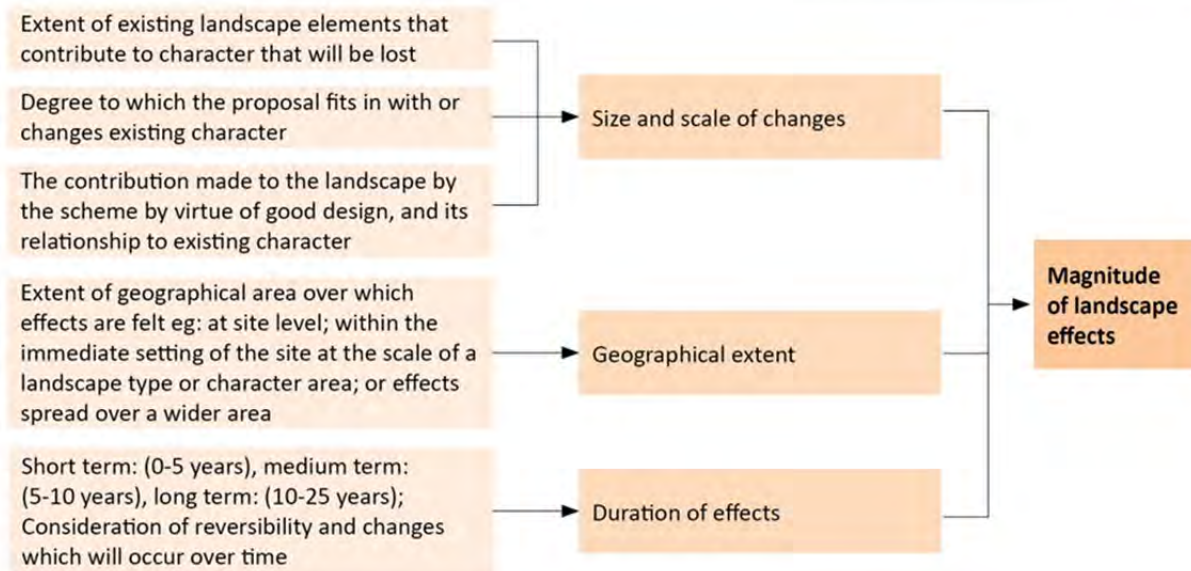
Extent of existing landscape elements that contribute to character that will be lost

Degree to which the proposal fits in with or changes existing character

The contribution made to the landscape by the scheme by virtue of good design, and its relationship to existing character

Size and scale of changes

Extent of geographical area over which effects are felt eg: at site level; within the immediate setting of the site at the scale of a landscape type or character area; or effects spread over a wider area

Geographical extent

Short term: (0-5 years), medium term: (5-10 years), long term: (10-25 years); Consideration of reversibility and changes which will occur over time

Duration of effects

Magnitude of landscape effects